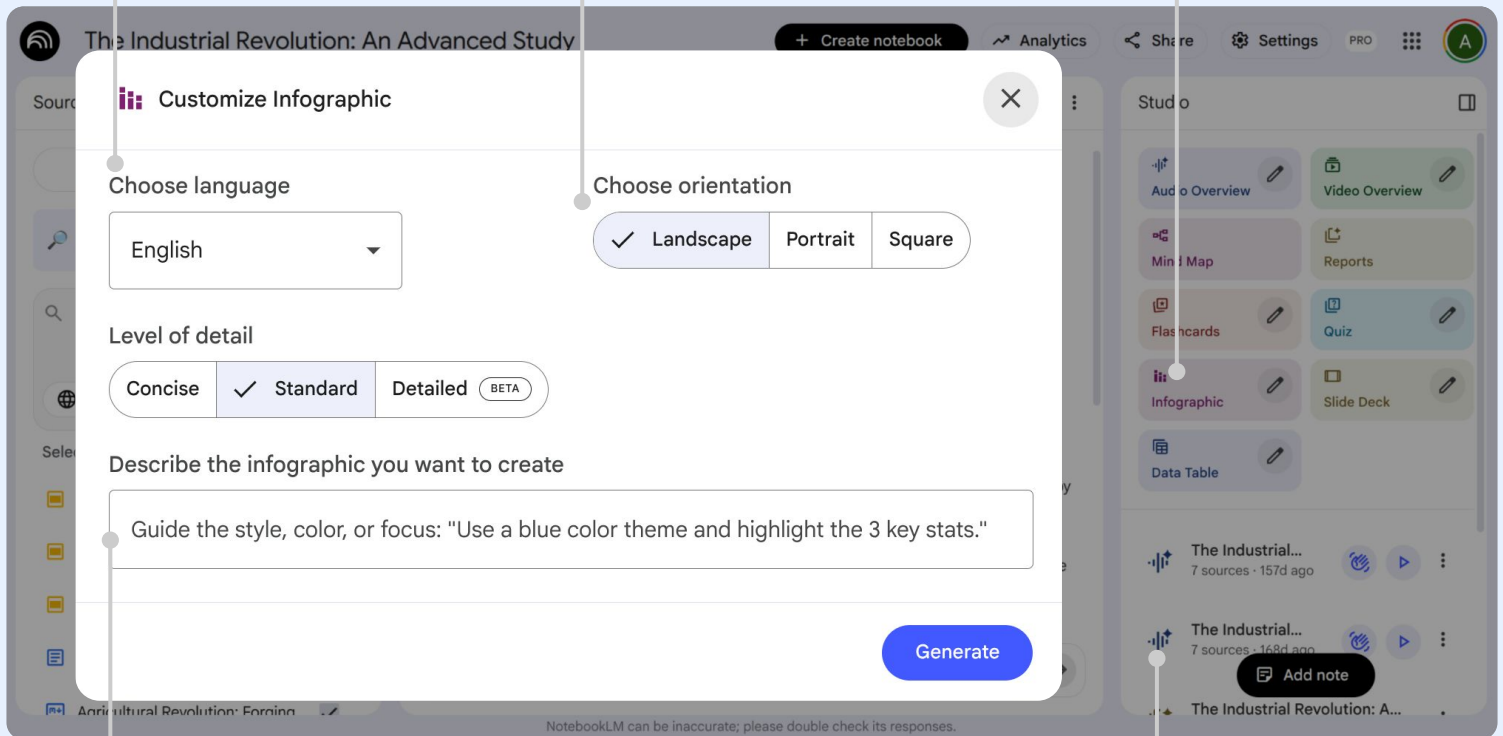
The Industrial Revolution: An Advanced Study

+ Create notebook

Analytics

Share

Settings

PRO

A

Sourc

Customize Infographic

Choose language

English

Choose orientation

Landscape

Portrait

Square

Level of detail

Concise

Standard

Detailed BETA

Describe the infographic you want to create

Guide the style, color, or focus: "Use a blue color theme and highlight the 3 key stats."

Generate

Selec

Agricultural Revolution: Forging

Studio

Audio Overview

Video Overview

Mind Map

Reports

Flashcards

Quiz

Infographic

Slide Deck

Data Table

The Industrial...
7 sources · 157d ago

The Industrial...
7 sources · 168d ago

Add note

The Industrial Revolution: A...

NotebookLM can be inaccurate; please double check its responses.